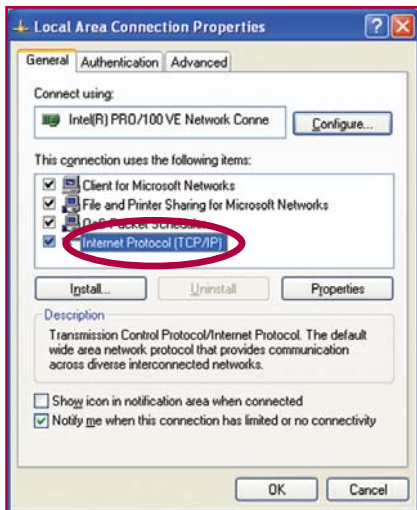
Local Area Connection Properties

General | Authentication | Advanced

Connect using:

Intel(R) PRO/100 VE Network Conne

Configure...

This connection uses the following items:

Client for Microsoft Networks
File and Printer Sharing for Microsoft Networks
QoS Packet Schedu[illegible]
Internet Protocol (TCP/IP)

Install... | Uninstall | Properties

Description

Transmission Control Protocol/Internet Protocol. The default wide area network protocol that provides communication across diverse interconnected networks.

Show icon in notification area when connected
Notify me when this connection has limited or no connectivity

OK | Cancel